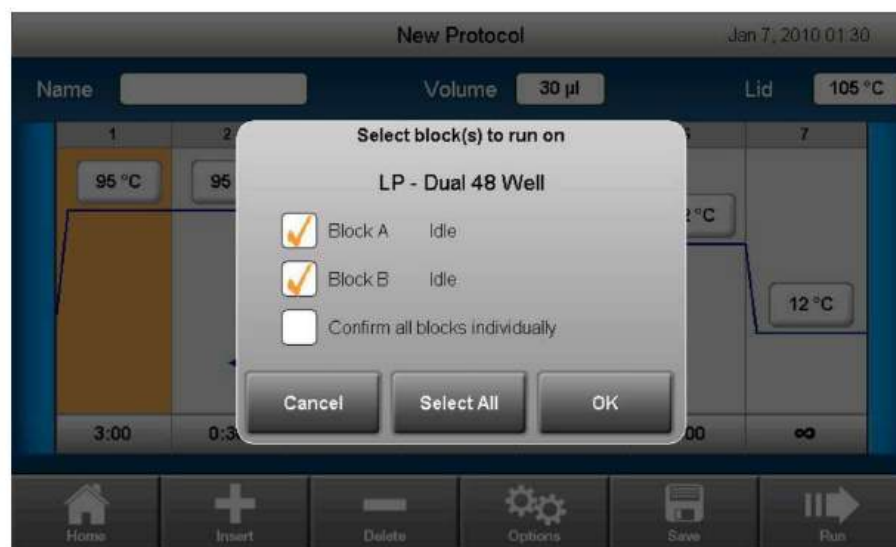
New Protocol

Jan 7, 2010 01:30

Name

Volume 30 µl

Lid 105 °C

1

2

5

7

95 °C

95

2 °C

12 °C

3:00

0:3

00

∞

Select block(s) to run on

LP - Dual 48 Well

Block A Idle

Block B Idle

Confirm all blocks individually

Cancel

Select All

OK

Home

Insert

Delete

Options

Save

Run